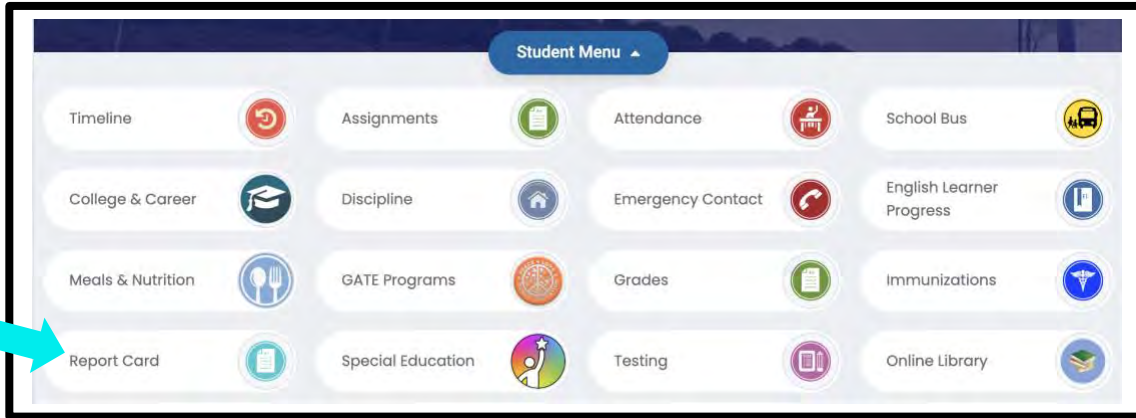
Student Menu ▲

| | | | |
|---|---|---|---|
| Timeline | Assignments | Attendance | School Bus |
| College & Career | Discipline | Emergency Contact | English Learner Progress |
| Meals & Nutrition | GATE Programs | Grades | Immunizations |
| Report Card | Special Education | Testing | Online Library |